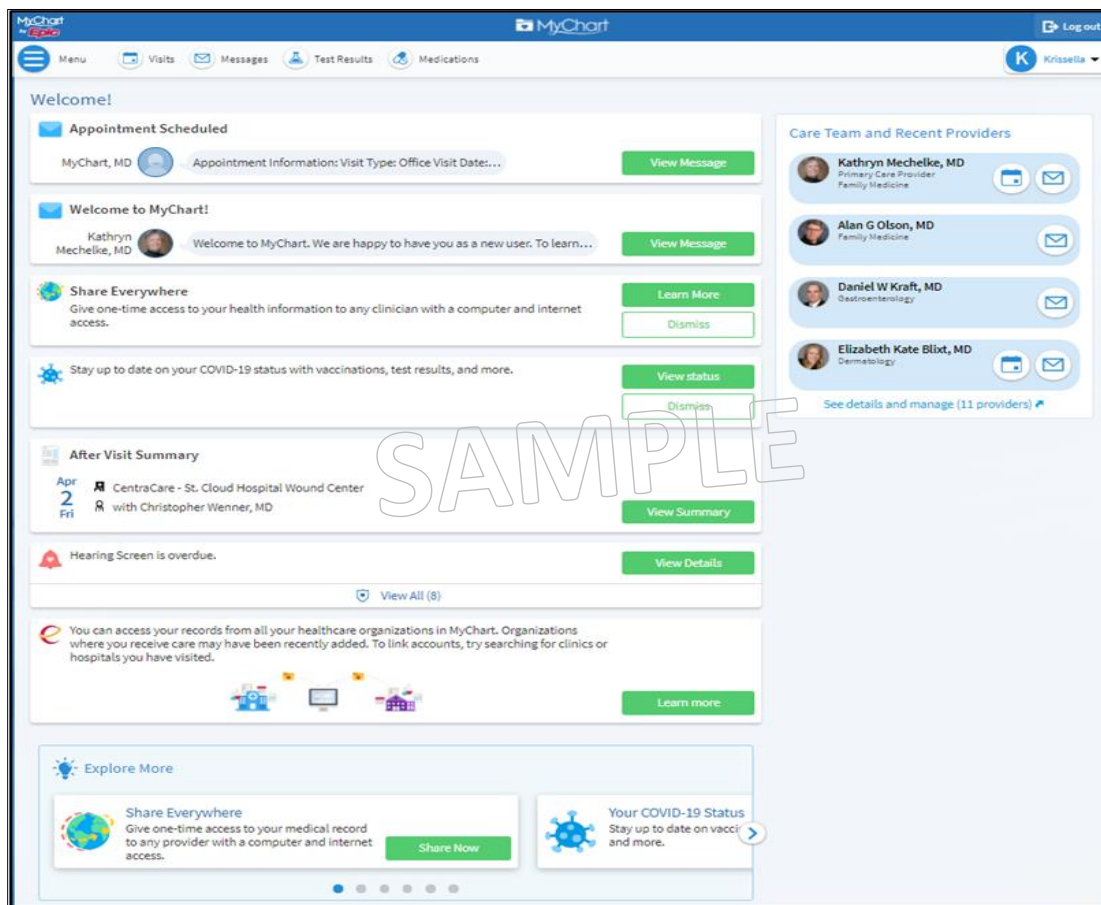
MyChart by Epic

MyChart

Log out

Menu Visits Messages Test Results Medications

K Krissella

Welcome!

Appointment Scheduled

MyChart, MD Appointment Information: Visit Type: Office Visit Date:...

View Message

Welcome to MyChart!

Kathryn Mechelke, MD Welcome to MyChart. We are happy to have you as a new user. To learn...

View Message

Share Everywhere

Give one-time access to your health information to any clinician with a computer and internet access.

Learn More

Dismiss

Stay up to date on your COVID-19 status with vaccinations, test results, and more.

View status

Dismiss

After Visit Summary

Apr 2 Fri

CentraCare - St. Cloud Hospital Wound Center

with Christopher Wenner, MD

View Summary

Hearing Screen is overdue.

View Details

View All (8)

You can access your records from all your healthcare organizations in MyChart. Organizations where you receive care may have been recently added. To link accounts, try searching for clinics or hospitals you have visited.

Learn more

Explore More

Share Everywhere

Give one-time access to your medical record to any provider with a computer and internet access.

Share Now

Your COVID-19 Status

Stay up to date on vacci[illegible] and more.

Care Team and Recent Providers

Kathryn Mechelke, MD
Primary Care Provider
Family Medicine

Alan G Olson, MD
Family Medicine

Daniel W Kraft, MD
Gastroenterology

Elizabeth Kate Blixt, MD
Dermatology

See details and manage (11 providers)

SAMPLE